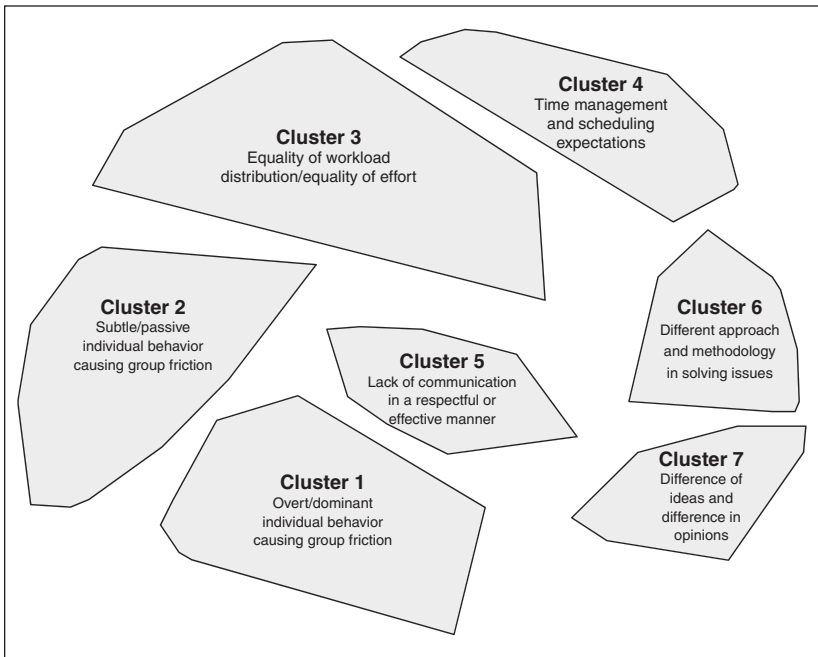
Cluster 4
Time management and scheduling expectations

Cluster 3
Equality of workload distribution/equality of effort

Cluster 2
Subtle/passive individual behavior causing group friction

Cluster 6
Different approach and methodology in solving issues

Cluster 5
Lack of communication in a respectful or effective manner

Cluster 1
Overt/dominant individual behavior causing group friction

Cluster 7
Difference of ideas and difference in opinions